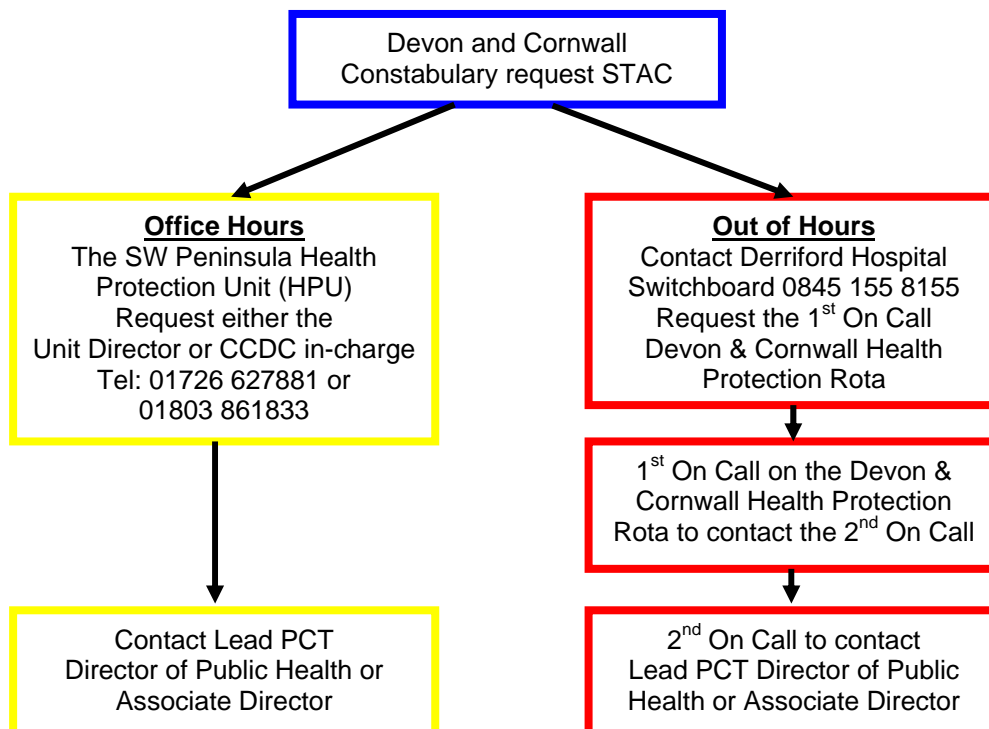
Devon and Cornwall Constabulary request STAC

**Office Hours**
The SW Peninsula Health Protection Unit (HPU)
Request either the Unit Director or CCDC in-charge
Tel: 01726 627881 or 01803 861833

Contact Lead PCT Director of Public Health or Associate Director

**Out of Hours**
Contact Derriford Hospital Switchboard 0845 155 8155
Request the 1$^{st}$ On Call Devon & Cornwall Health Protection Rota

1$^{st}$ On Call on the Devon & Cornwall Health Protection Rota to contact the 2$^{nd}$ On Call

2$^{nd}$ On Call to contact Lead PCT Director of Public Health or Associate Director